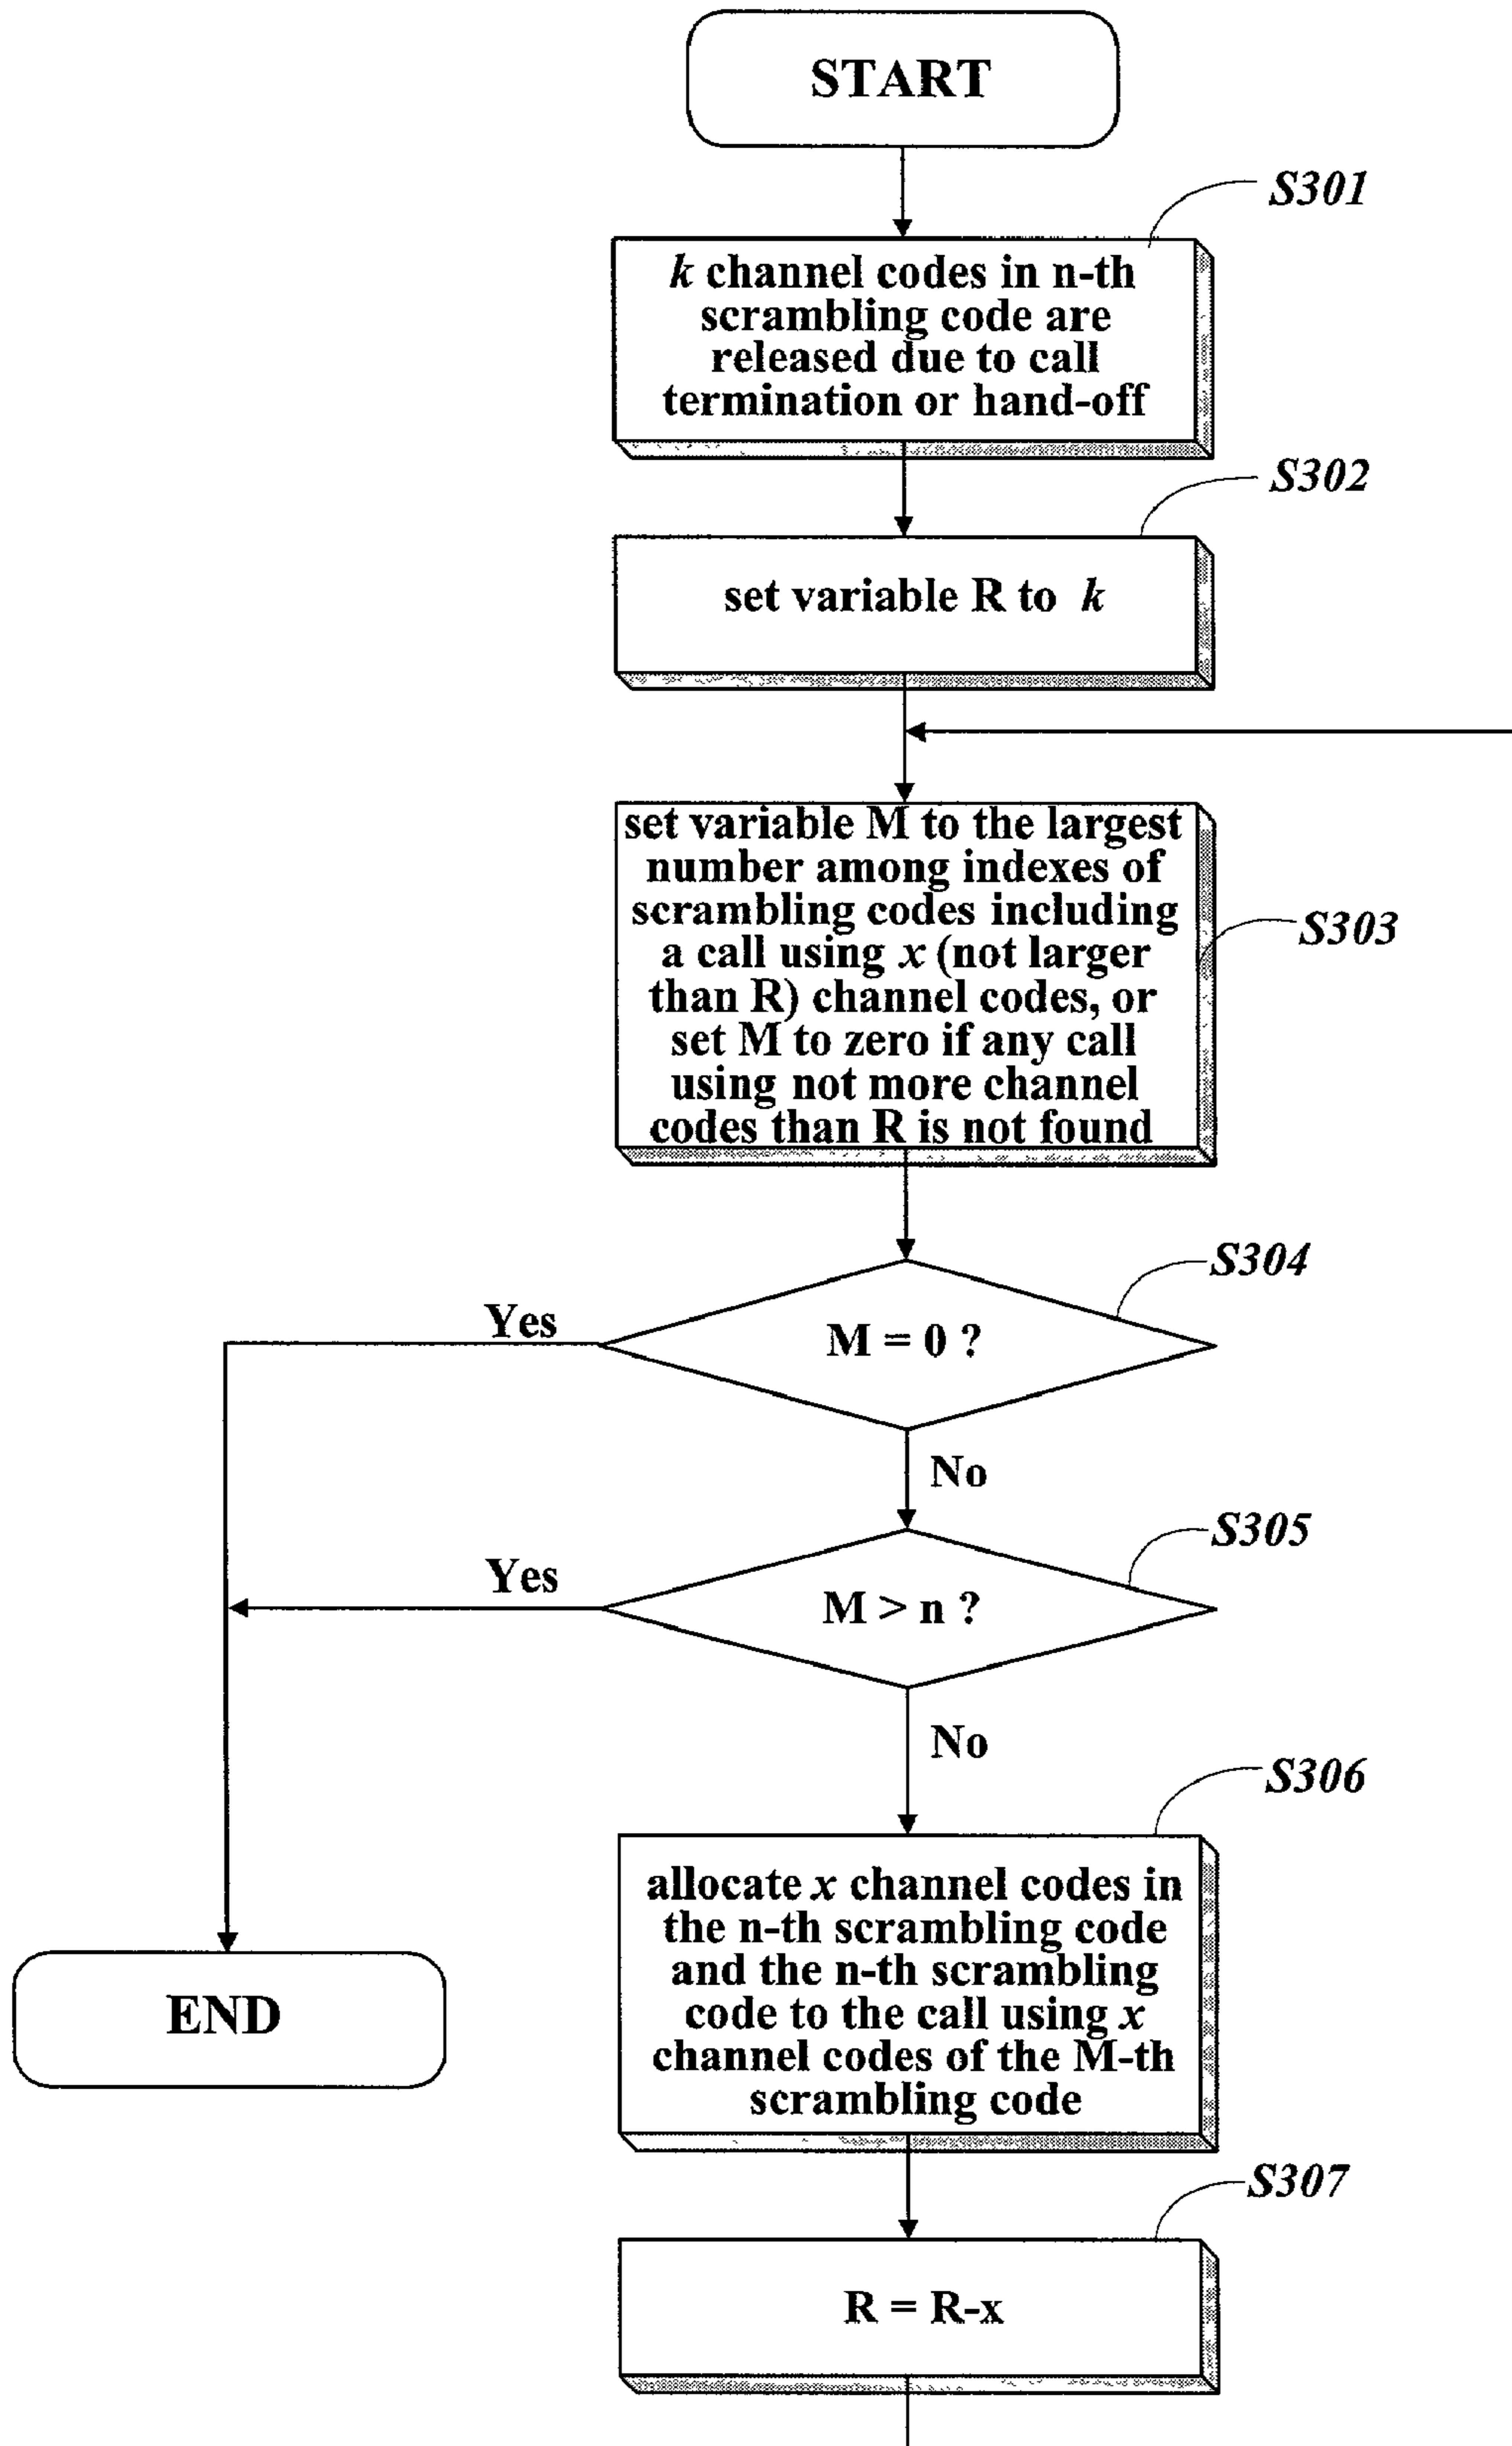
START

S301

$k$ channel codes in n-th scrambling code are released due to call termination or hand-off

S302

set variable R to $k$

set variable M to the largest number among indexes of scrambling codes including a call using $x$ (not larger than R) channel codes, or set M to zero if any call using not more channel codes than R is not found

S303

S304

Yes

M = 0 ?

No

S305

Yes

M > n ?

No

S306

END

allocate $x$ channel codes in the n-th scrambling code and the n-th scrambling code to the call using $x$ channel codes of the M-th scrambling code

S307

R = R-x